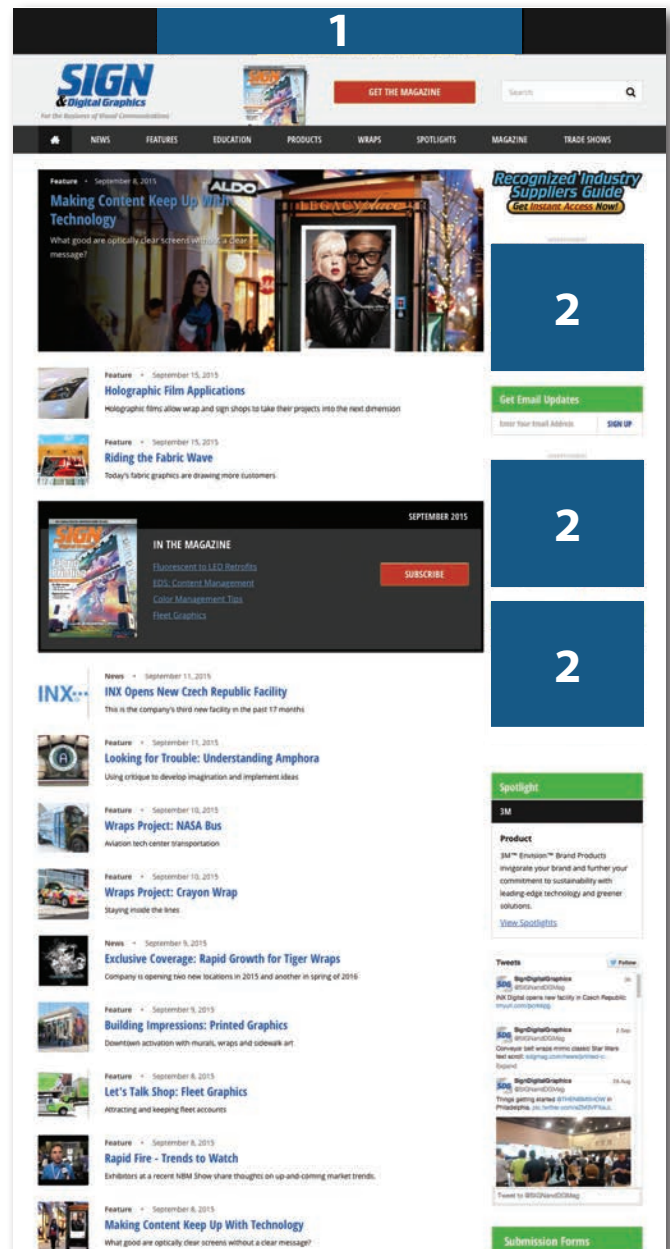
1

SIGN & Digital Graphics
For the Business of Visual Communications

GET THE MAGAZINE

Search

NEWS FEATURES EDUCATION PRODUCTS WRAPS SPOTLIGHTS MAGAZINE TRADE SHOWS

Feature • September 8, 2015
Making Content Keep Up With Technology
What good are optically clear screens without a clear message?

ALDO

Recognized Industry Suppliers Guide
Get Instant Access Now!

2

Feature • September 15, 2015
Holographic Film Applications
Holographic films allow wrap and sign shops to take their projects into the next dimension

Get Email Updates
Enter Your Email Address
SIGN UP

Feature • September 15, 2015
Riding the Fabric Wave
Today's fabric graphics are drawing more customers

2

SEPTEMBER 2015
IN THE MAGAZINE
Fluorescent to LED Retrofits
EDS: Content Management
Color Management Tips
Fleet Graphics
SUBSCRIBE

2

INX
News • September 11, 2015
INX Opens New Czech Republic Facility
This is the company's third new facility in the past 17 months

Feature • September 11, 2015
Looking for Trouble: Understanding Amphora
Using critique to develop imagination and implement ideas

Spotlight
3M
Product
3M™ Envision™ Brand Products invigorate your brand and further your commitment to sustainability with leading-edge technology and greener solutions.
View Spotlights

Feature • September 10, 2015
Wraps Project: NASA Bus
Aviation tech center transportation

Feature • September 10, 2015
Wraps Project: Crayon Wrap
Staying inside the lines

Tweets
Follow
SignDigitalGraphics @SIGNandDGMag
INX Digital opens new facility in Czech Republic
SignDigitalGraphics @SIGNandDGMag 2 Sep
Conveyer belt wraps mimic classic Star Wars text scroll
Expand
SignDigitalGraphics @SIGNandDGMag 26 Aug
Things getting started @THENBMSHOW in Philadelphia.
Tweet to @SIGNandDGMag

News • September 9, 2015
Exclusive Coverage: Rapid Growth for Tiger Wraps
Company is opening two new locations in 2015 and another in spring of 2016

Feature • September 9, 2015
Building Impressions: Printed Graphics
Downtown activation with murals, wraps and sidewalk art

Feature • September 8, 2015
Let's Talk Shop: Fleet Graphics
Attracting and keeping fleet accounts

Feature • September 8, 2015
Rapid Fire - Trends to Watch
Exhibitors at a recent NBM Show share thoughts on up-and-coming market trends.

Feature • September 8, 2015
Making Content Keep Up With Technology
What good are optically clear screens without a clear message?

Submission Forms